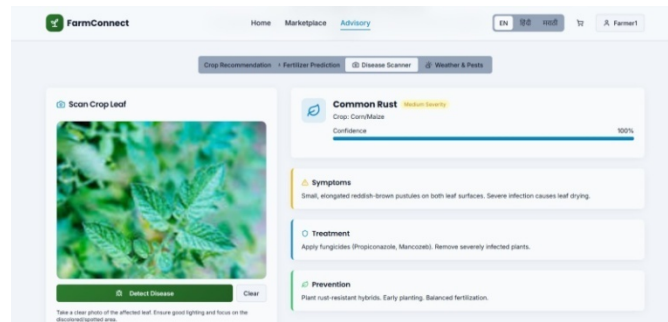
FarmConnect

Home Marketplace Advisory

EN हिंदी मराठी

Farmer1

Crop Recommendation Fertilizer Prediction Disease Scanner Weather & Pests

Scan Crop Leaf

Detect Disease

Clear

Take a clear photo of the affected leaf. Ensure good lighting and focus on the discolored/spotted area.

Common Rust Medium Severity

Crop: Corn/Maize

Confidence 100%

Symptoms

Small, elongated reddish-brown pustules on both leaf surfaces. Severe infection causes leaf drying.

Treatment

Apply fungicides (Propiconazole, Mancozeb). Remove severely infected plants.

Prevention

Plant rust-resistant hybrids. Early planting. Balanced fertilization.